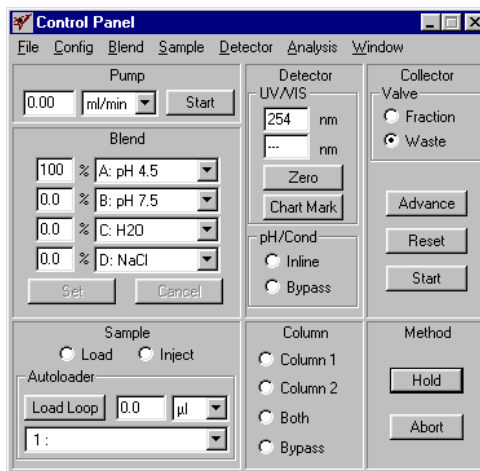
Control Panel

File Config Blend Sample Detector Analysis Window

Pump

0.00 ml/min Start

Blend

100 % A: pH 4.5

0.0 % B: pH 7.5

0.0 % C: H2O

0.0 % D: NaCl

Set Cancel

Detector

UV/VIS

254 nm

--- nm

Zero

Chart Mark

pH/Cond

Inline

Bypass

Collector

Valve

Fraction

Waste

Advance

Reset

Start

Sample

Load Inject

Autoloader

Load Loop 0.0 µl

1 :

Column

Column 1

Column 2

Both

Bypass

Method

Hold

Abort